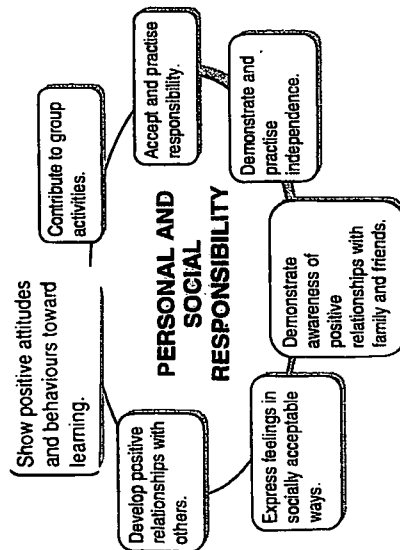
PERSONAL AND SOCIAL RESPONSIBILITY

Show positive attitudes and behaviours toward learning.

Contribute to group activities.

Accept and practise responsibility.

Demonstrate and practise independence.

Demonstrate awareness of positive relationships with family and friends.

Express feelings in socially acceptable ways.

Develop positive relationships with others.